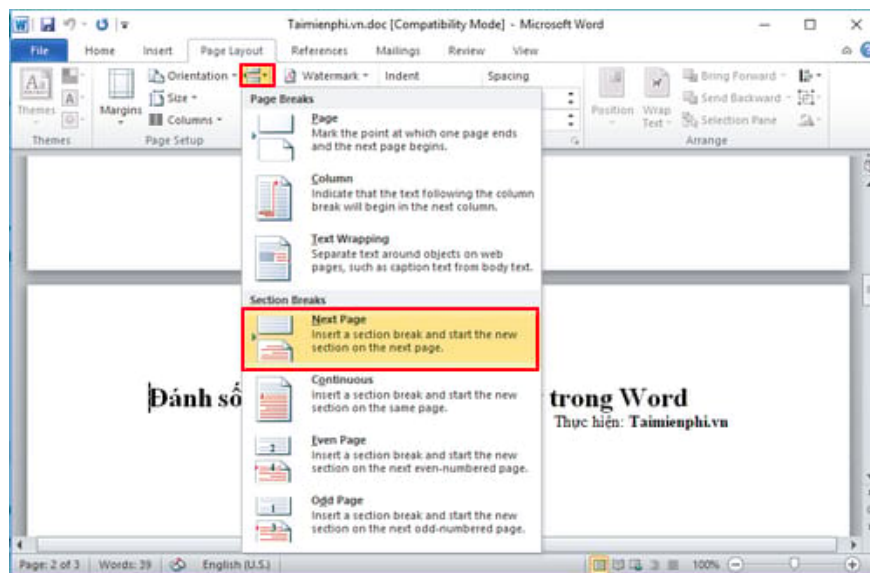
Taimienphi.vn.doc [Compatibility Mode] - Microsoft Word

File Home Insert Page Layout References Mailings Review View

Themes Margins Orientation Size Columns Watermark Indent Spacing Position Wrap Text Bring Forward Send Backward Selection Pane

Themes Page Setup Arrange

Page Breaks

Page
Mark the point at which one page ends and the next page begins.

Column
Indicate that the text following the column break will begin in the next column.

Text Wrapping
Separate text around objects on web pages, such as caption text from body text.

Section Breaks

Next Page
Insert a section break and start the new section on the next page.

Continuous
Insert a section break and start the new section on the same page.

Even Page
Insert a section break and start the new section on the next even-numbered page.

Odd Page
Insert a section break and start the new section on the next odd-numbered page.

Đánh số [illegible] trong Word

Thực hiện: Taimienphi.vn

Page: 2 of 3 Words: 39 English (U.S.) 100%